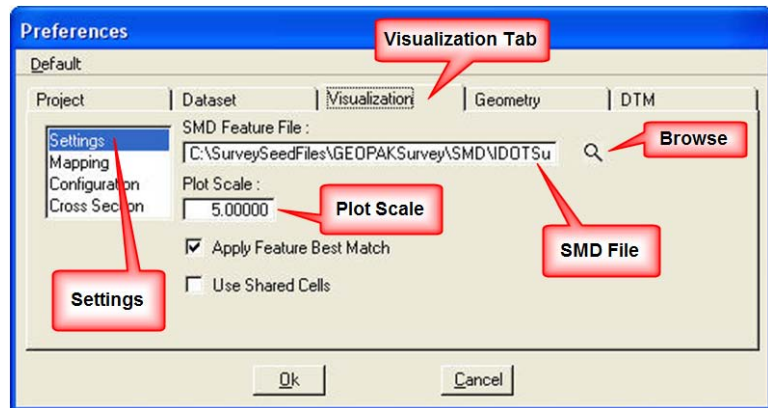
Preferences

Default

Visualization Tab

Project | Dataset | Visualization | Geometry | DTM

Settings
Mapping
Configuration
Cross Section

SMD Feature File :

C:\SurveySeedFiles\GEOPAKSurvey\SMD\IDOTSu

Browse

Plot Scale :

5.00000

Plot Scale

Apply Feature Best Match

Use Shared Cells

SMD File

Settings

Ok

Cancel